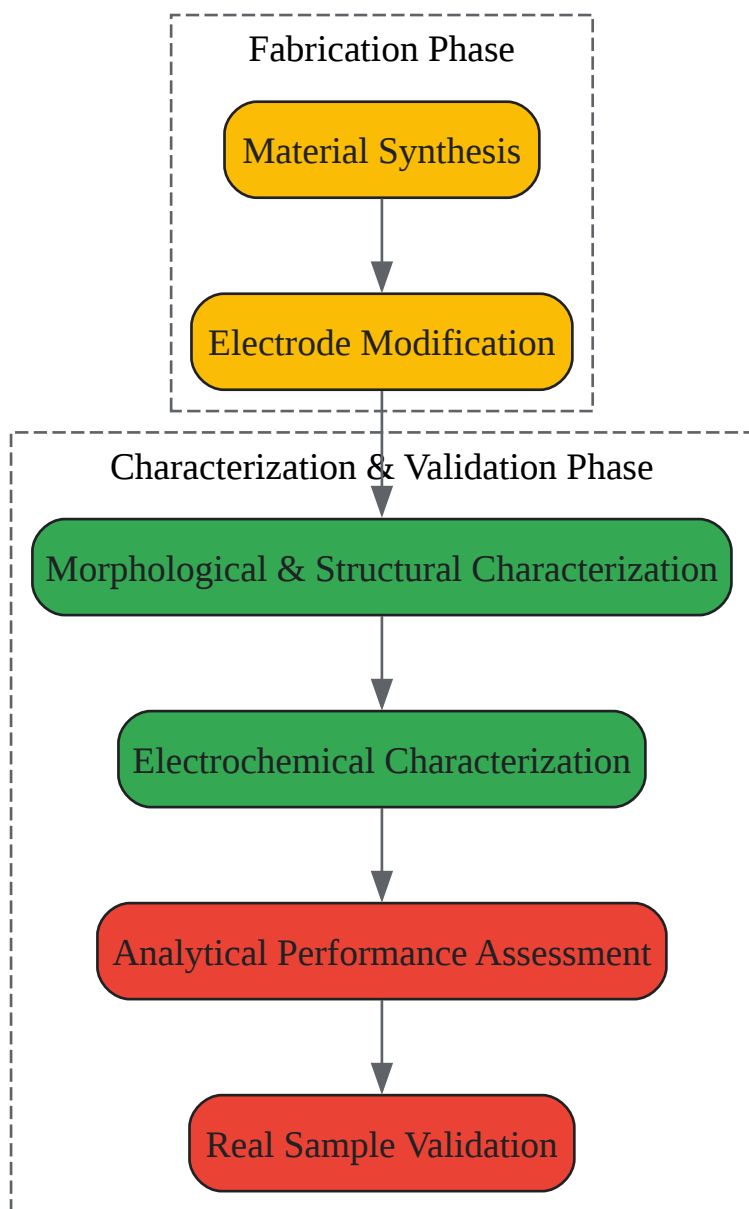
Fabrication Phase

Material Synthesis

Electrode Modification

Characterization & Validation Phase

Morphological & Structural Characterization

Electrochemical Characterization

Analytical Performance Assessment

Real Sample Validation